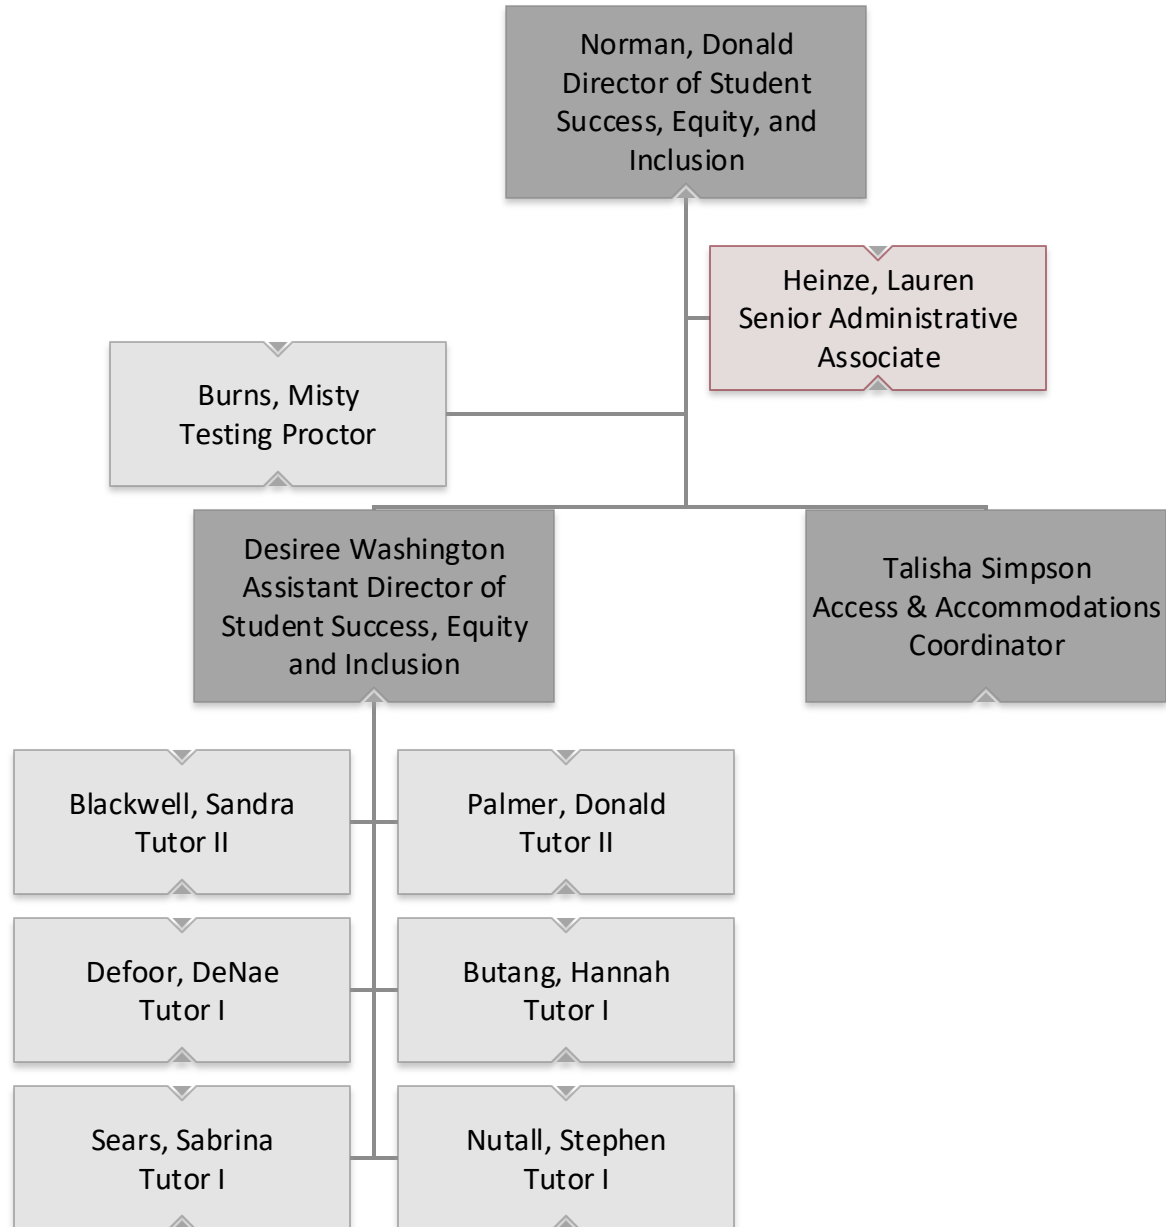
Norman, Donald
Director of Student Success, Equity, and Inclusion

Heinze, Lauren
Senior Administrative Associate

Burns, Misty
Testing Proctor

Desiree Washington
Assistant Director of Student Success, Equity and Inclusion

Talisha Simpson
Access & Accommodations Coordinator

Blackwell, Sandra
Tutor II

Palmer, Donald
Tutor II

Defoor, DeNae
Tutor I

Butang, Hannah
Tutor I

Sears, Sabrina
Tutor I

Nutall, Stephen
Tutor I